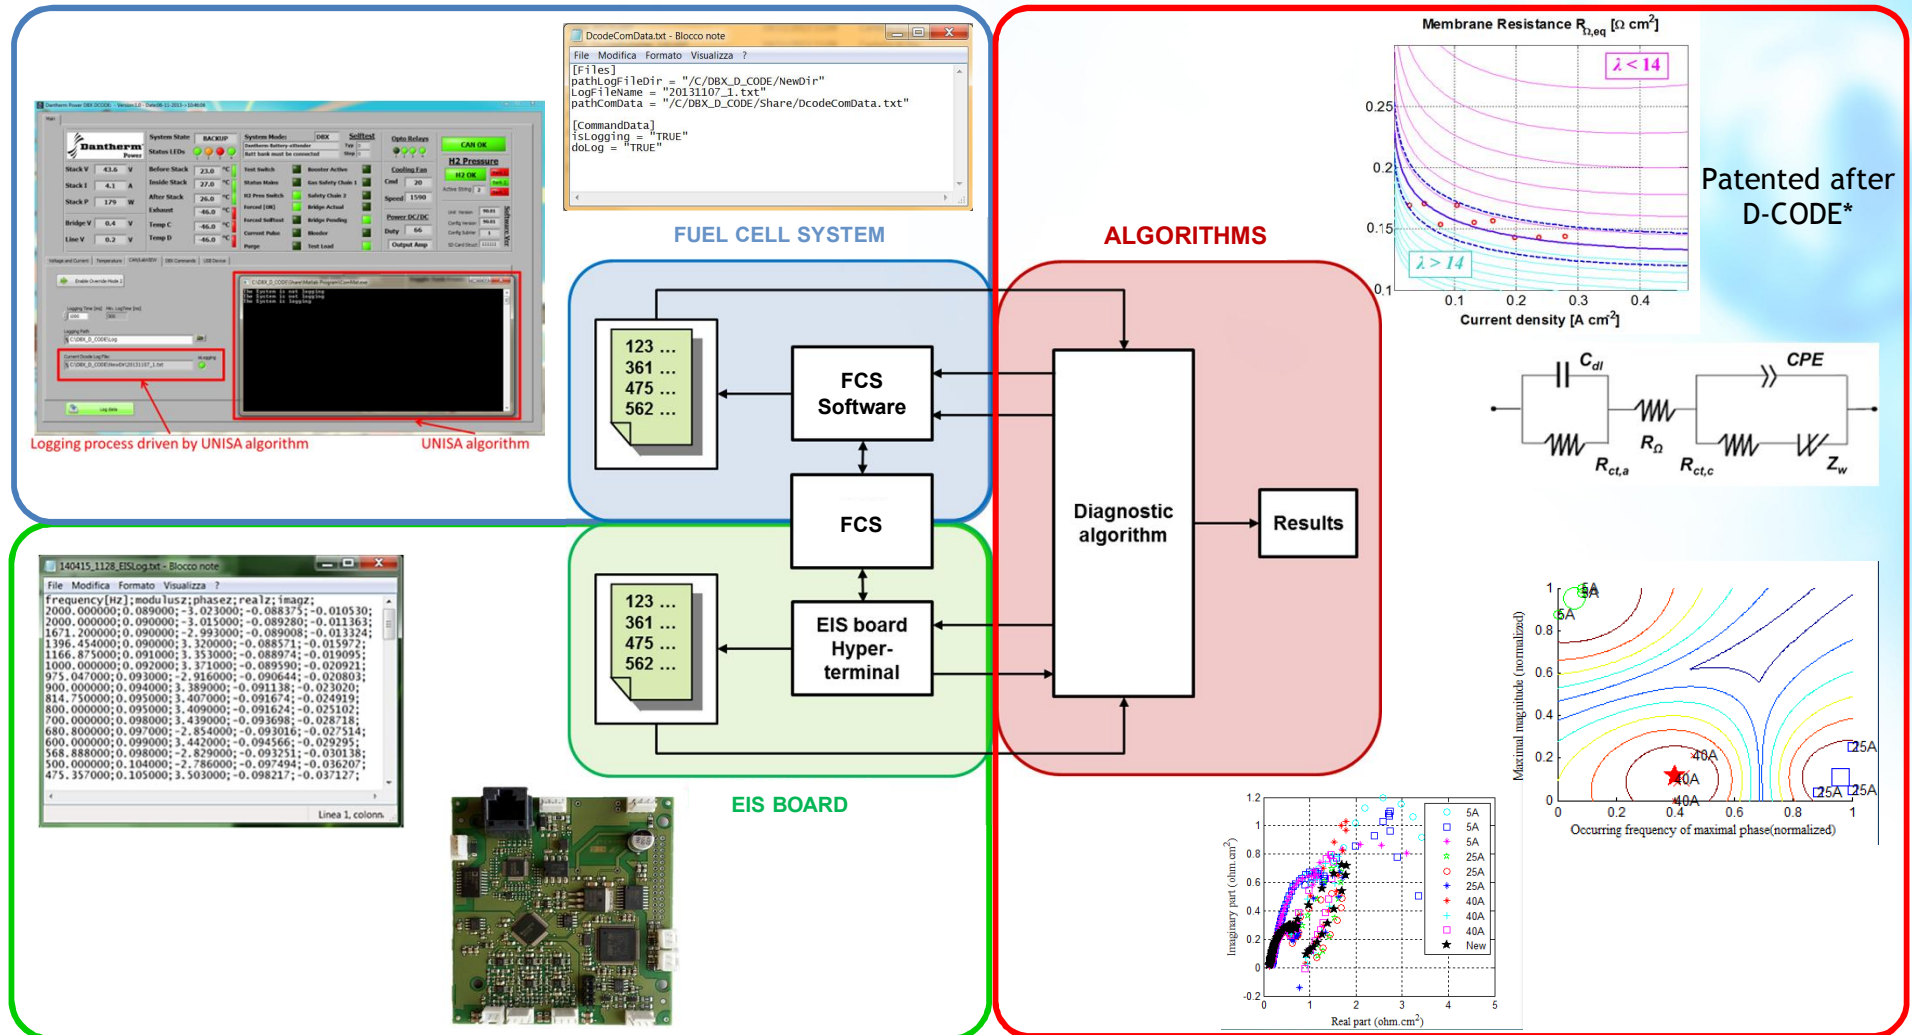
DcodeComData.txt - Blocco note
File Modifica Formato Visualizza ?
[Files]
pathLogFileDir = "/C/DBX_D_CODE/NewDir"
LogFileName = "20131107_1.txt"
pathComData = "/C/DBX_D_CODE/Share/DcodeComData.txt"

[CommandData]
isLogging = "TRUE"
doLog = "TRUE"

Dantherm Power
CAN OK
H2 Pressure
H2 OK

Logging process driven by UNISA algorithm
UNISA algorithm

FUEL CELL SYSTEM

123 ...
361 ...
475 ...
562 ...

FCS Software

FCS

EIS board Hyper-terminal

123 ...
361 ...
475 ...
562 ...

EIS BOARD

ALGORITHMS

Diagnostic algorithm

Results

Membrane Resistance $R_{\Omega,eq}$ [$\Omega$ cm$^2$]
$\lambda < 14$
$\lambda > 14$
0.25
0.2
0.15
0.1
0.1 0.2 0.3 0.4
Current density [A cm$^2$]

Patented after D-CODE*

$C_{dl}$
CPE
$R_{\Omega}$
$R_{ct,a}$
$R_{ct,c}$
$Z_w$

140415_1128_EISLog.txt - Blocco note
File Modifica Formato Visualizza ?
frequency[Hz];modulusz;phasez;realz;imagz;
2000.000000;0.089000;-3.023000;-0.088375;-0.010530;
2000.000000;0.090000;-3.015000;-0.089280;-0.011363;
1671.200000;0.090000;-2.993000;-0.089008;-0.013324;
1396.454000;0.090000;3.320000;-0.088571;-0.015972;
1166.875000;0.091000;3.353000;-0.088974;-0.019095;
1000.000000;0.092000;3.371000;-0.089590;-0.020921;
975.047000;0.093000;-2.916000;-0.090644;-0.020803;
900.000000;0.094000;3.389000;-0.091138;-0.023020;
814.750000;0.095000;3.407000;-0.091674;-0.024919;
800.000000;0.095000;3.409000;-0.091624;-0.025102;
700.000000;0.098000;3.439000;-0.093698;-0.028718;
680.800000;0.097000;-2.854000;-0.093016;-0.027514;
600.000000;0.099000;3.442000;-0.094566;-0.029295;
568.888000;0.098000;-2.829000;-0.093251;-0.030138;
500.000000;0.104000;-2.786000;-0.097494;-0.036207;
475.357000;0.105000;3.503000;-0.098217;-0.037127;
Linea 1, colonn

Maximal magnitude (normalized)
1 0.8 0.6 0.4 0.2 0
5A 5A 5A 40A 40A 40A 25A 25A 25A
0 0.2 0.4 0.6 0.8 1
Occurring frequency of maximal phase(normalized)

Imaginary part (ohm.cm$^2$)
1.2 1 0.8 0.6 0.4 0.2 0 -0.2
0 1 2 3 4 5
Real part (ohm.cm$^2$)
5A 5A 5A 25A 25A 25A 40A 40A 40A New